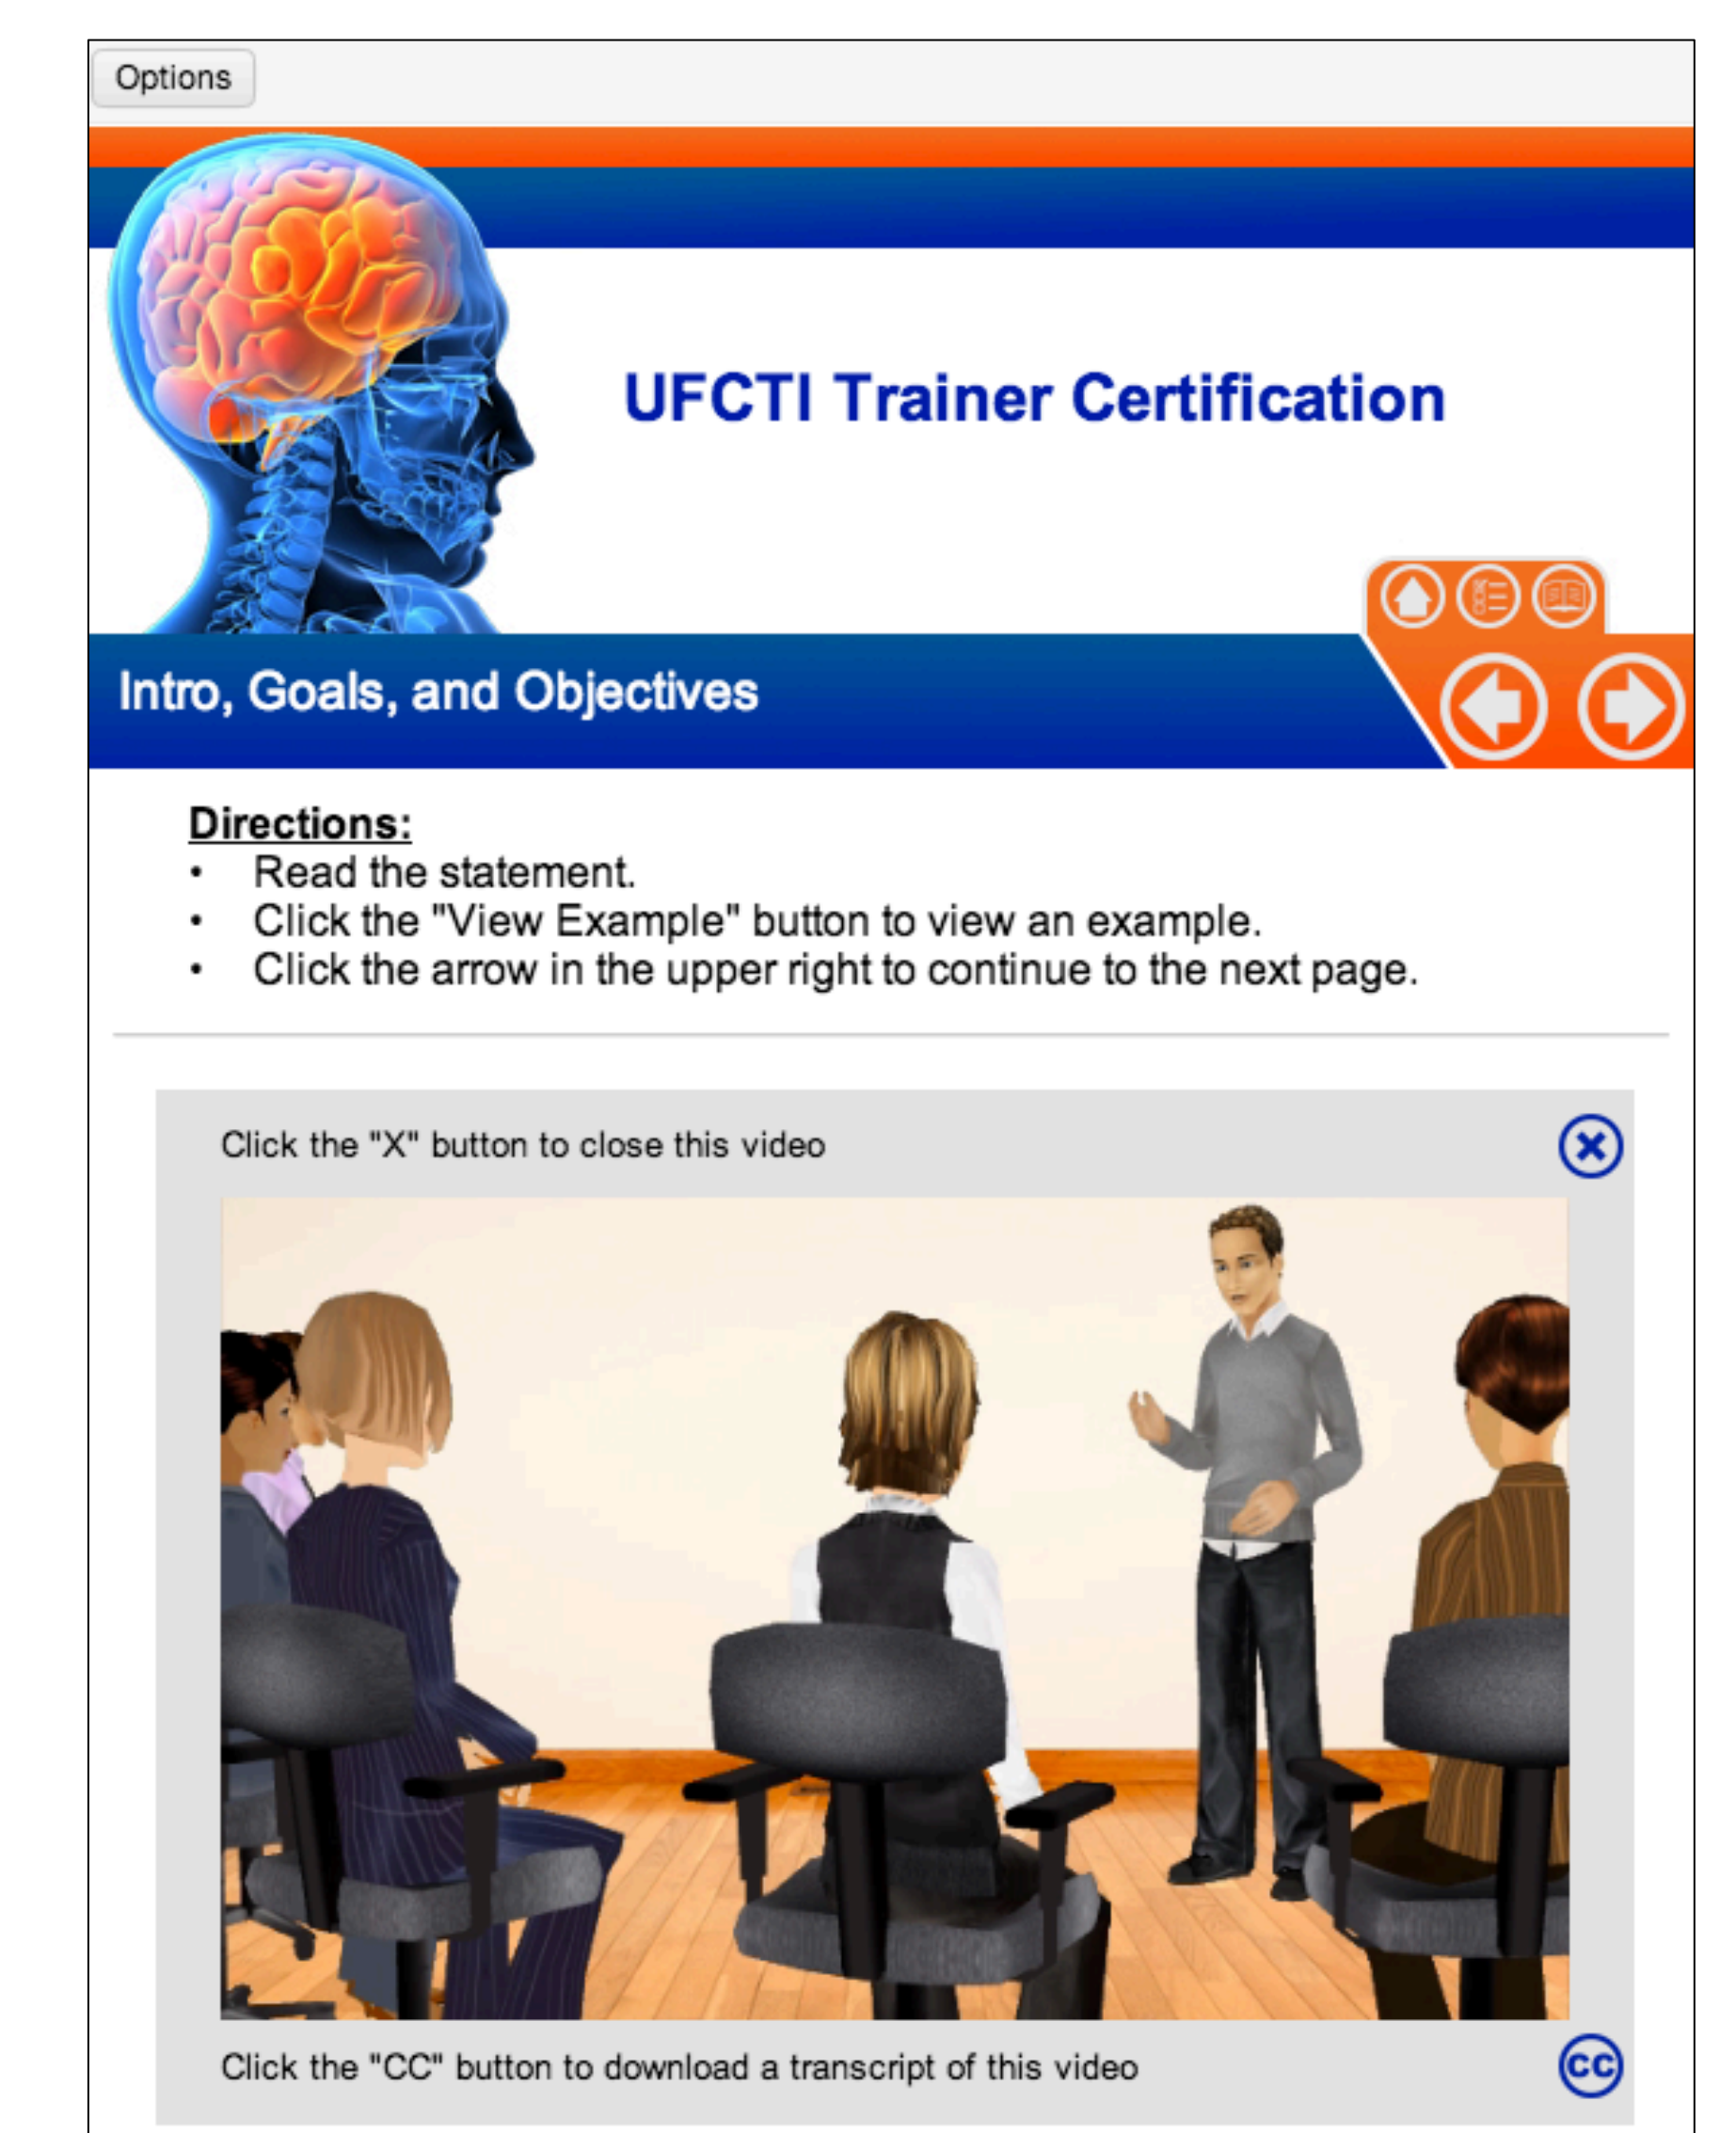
Options

UFCTI Trainer Certification

Intro, Goals, and Objectives

Directions:
• Read the statement.
• Click the "View Example" button to view an example.
• Click the arrow in the upper right to continue to the next page.

Click the "X" button to close this video

Click the "CC" button to download a transcript of this video

CC